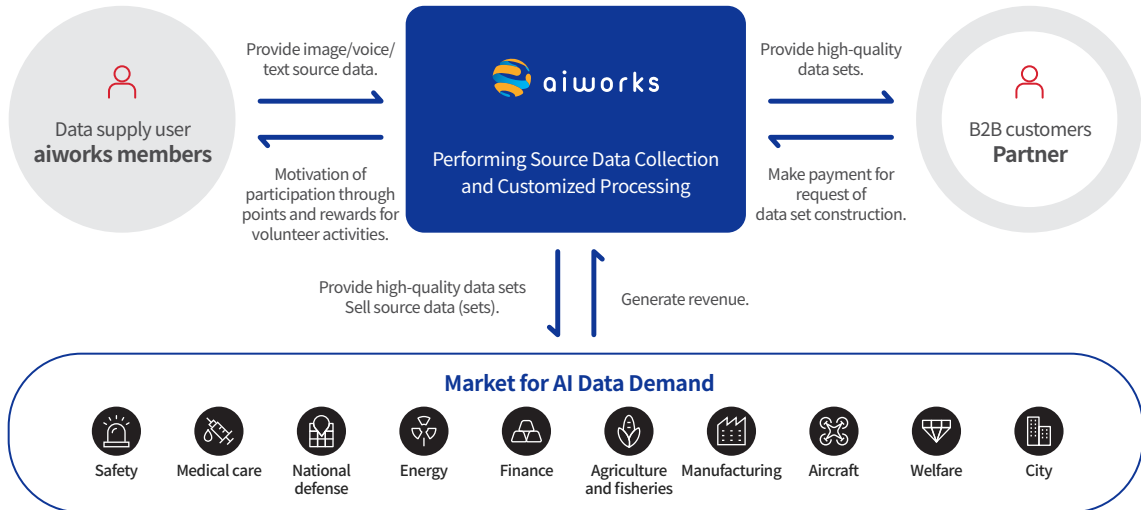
Data supply user
aiworks members

Provide image/voice/ text source data.

Motivation of participation through points and rewards for volunteer activities.

aiworks

Performing Source Data Collection and Customized Processing

Provide high-quality data sets.

Make payment for request of data set construction.

B2B customers
Partner

Provide high-quality data sets
Sell source data (sets).

Generate revenue.

Market for AI Data Demand

Safety

Medical care

National defense

Energy

Finance

Agriculture and fisheries

Manufacturing

Aircraft

Welfare

City